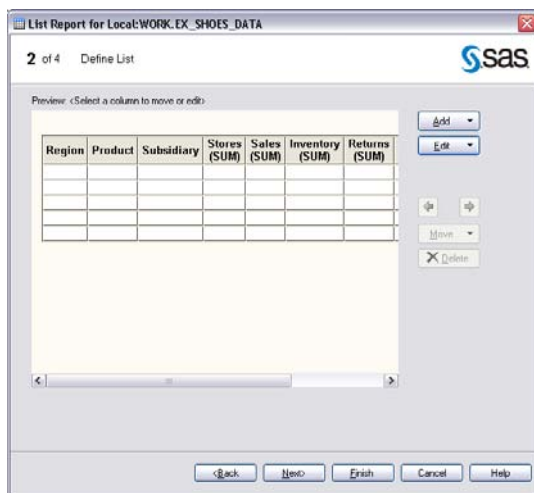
List Report for Local:WORK.EX_SHOES_DATA

2 of 4 Define List

sas

Preview: <Select a column to move or edit>

| Region | Product | Subsidiary | Stores (SUM) | Sales (SUM) | Inventory (SUM) | Returns (SUM) |
|---|---|---|---|---|---|---|
| | | | | | | |
| | | | | | | |
| | | | | | | |
| | | | | | | |
| | | | | | | |

Add

Edit

Move

Delete

<Back Next> Finish Cancel Help